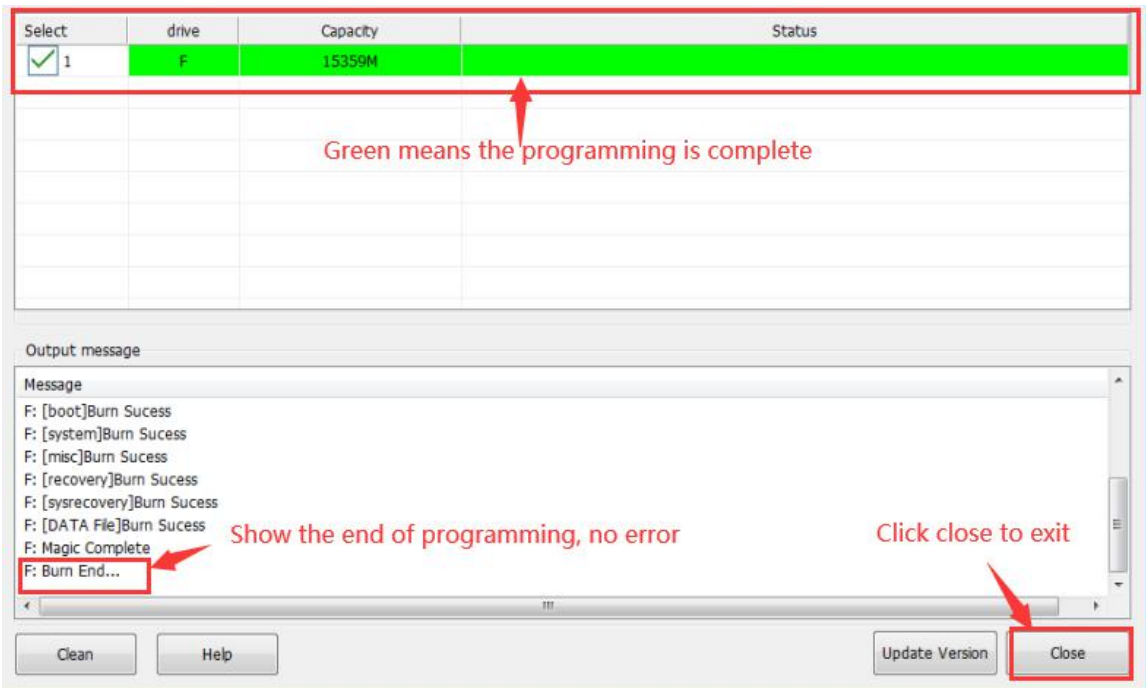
| Select | drive | Capacity | Status |
|---|---|---|---|
| 1 | F | 15359M | |

Green means the programming is complete

Output message

Message

F: [boot]Burn Sucess
F: [system]Burn Sucess
F: [misc]Burn Sucess
F: [recovery]Burn Sucess
F: [sysrecovery]Burn Sucess
F: [DATA File]Burn Sucess
F: Magic Complete
F: Burn End...

Show the end of programming, no error

Click close to exit

Clean

Help

Update Version

Close